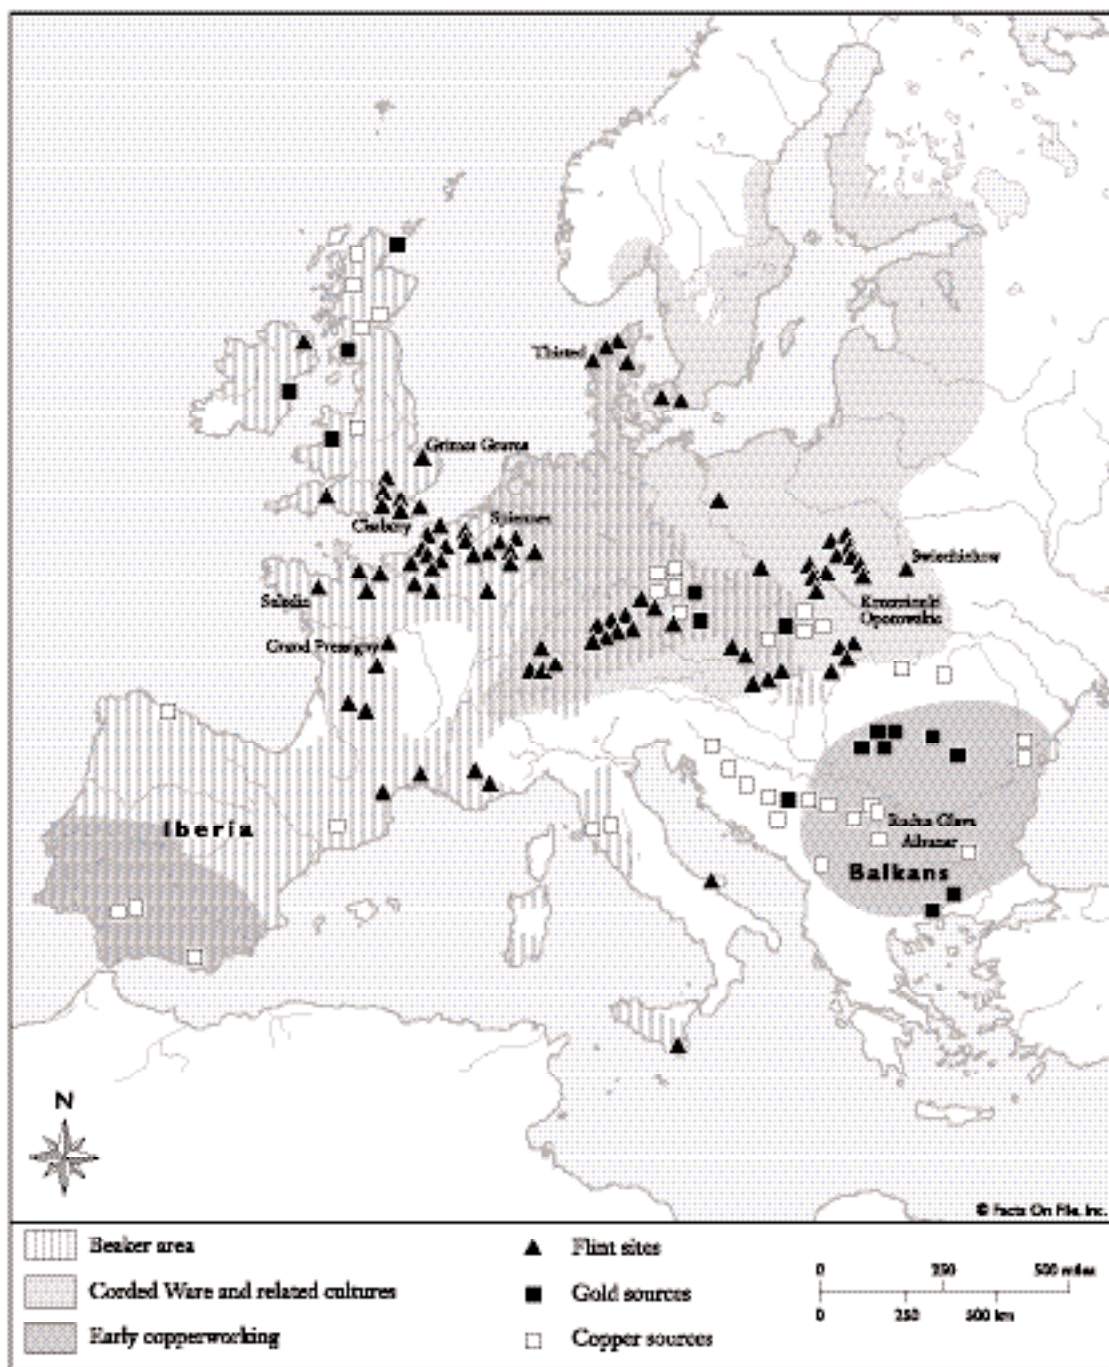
Thisted

Grimes Graves

Cissbury

Spiennes

Sebdin

Grand Pressigny

Swieciechow

Krzemionki Opatowskie

Iberia

Rudna Glava

Aibunar

Balkans

N

© Facts On File, Inc.

Beaker area

Corded Ware and related cultures

Early copperworking

Flint sites

Gold sources

Copper sources

0 250 500 miles

0 250 500 km